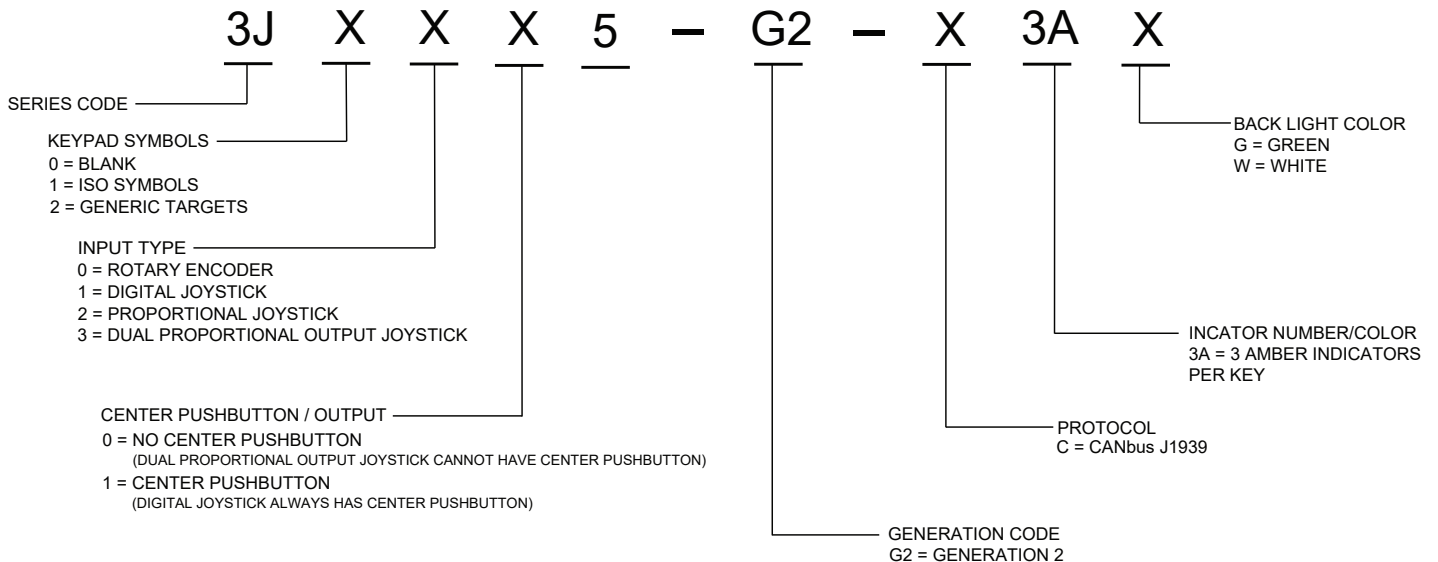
3J X X X 5 – G2 – X 3A X

SERIES CODE

KEYPAD SYMBOLS
0 = BLANK
1 = ISO SYMBOLS
2 = GENERIC TARGETS

INPUT TYPE
0 = ROTARY ENCODER
1 = DIGITAL JOYSTICK
2 = PROPORTIONAL JOYSTICK
3 = DUAL PROPORTIONAL OUTPUT JOYSTICK

CENTER PUSHBUTTON / OUTPUT
0 = NO CENTER PUSHBUTTON
(DUAL PROPORTIONAL OUTPUT JOYSTICK CANNOT HAVE CENTER PUSHBUTTON)
1 = CENTER PUSHBUTTON
(DIGITAL JOYSTICK ALWAYS HAS CENTER PUSHBUTTON)

GENERATION CODE
G2 = GENERATION 2

PROTOCOL
C = CANbus J1939

INCATOR NUMBER/COLOR
3A = 3 AMBER INDICATORS PER KEY

BACK LIGHT COLOR
G = GREEN
W = WHITE